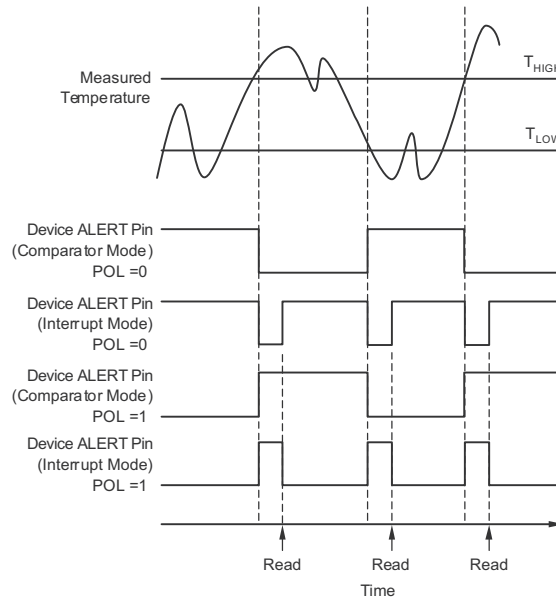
Measured Temperature

$T_{HIGH}$

$T_{LOW}$

Device ALERT Pin (Comparator Mode) POL =0

Device ALERT Pin (Interrupt Mode) POL =0

Device ALERT Pin (Comparator Mode) POL =1

Device ALERT Pin (Interrupt Mode) POL =1

Read

Read

Read

Time